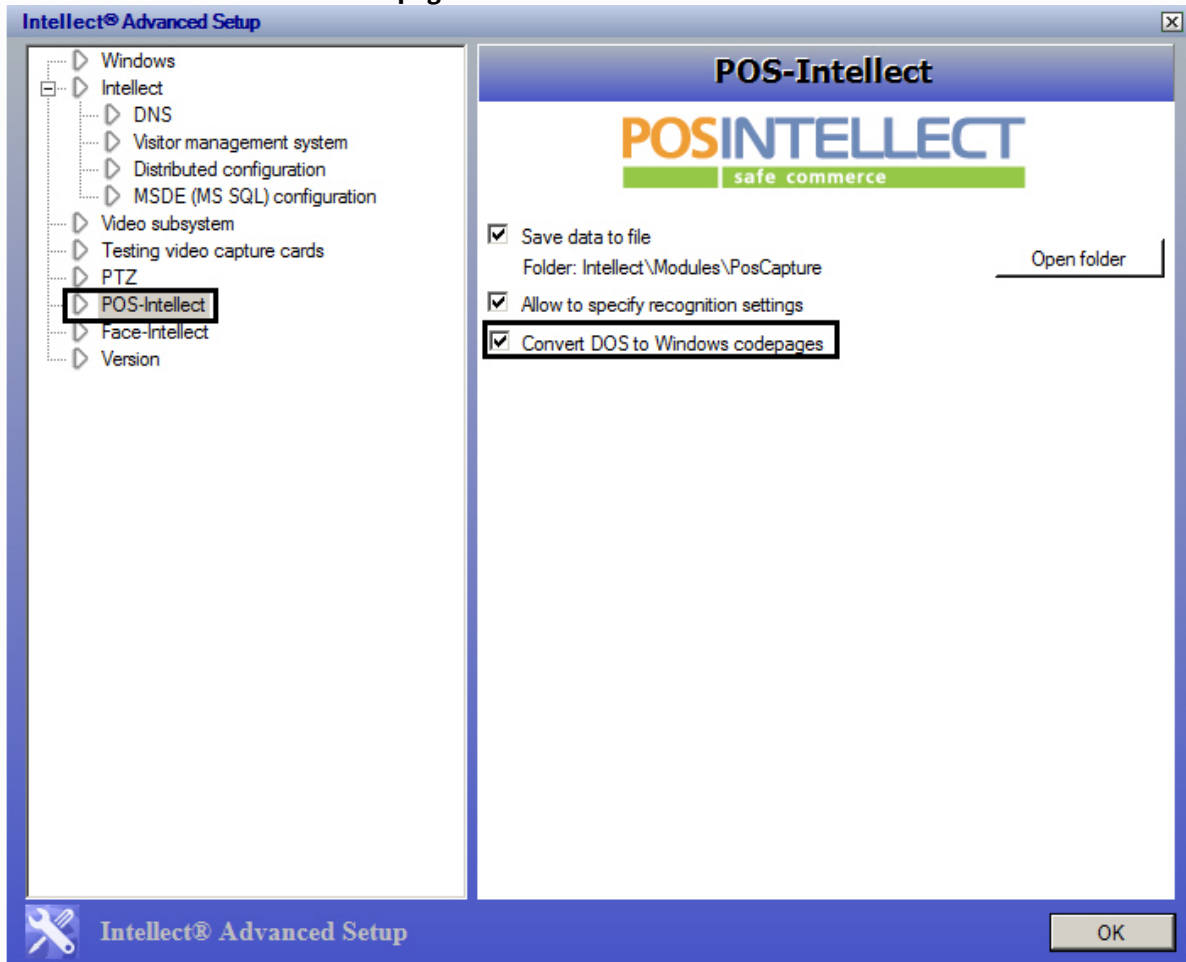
Intellect® Advanced Setup

Windows
Intellect
DNS
Visitor management system
Distributed configuration
MSDE (MS SQL) configuration
Video subsystem
Testing video capture cards
PTZ
POS-Intellect
Face-Intellect
Version

POS-Intellect

POSINTELLECT
safe commerce

Save data to file
Folder: Intellect\Modules\PosCapture
Open folder
Allow to specify recognition settings
Convert DOS to Windows codepages

Intellect® Advanced Setup
OK